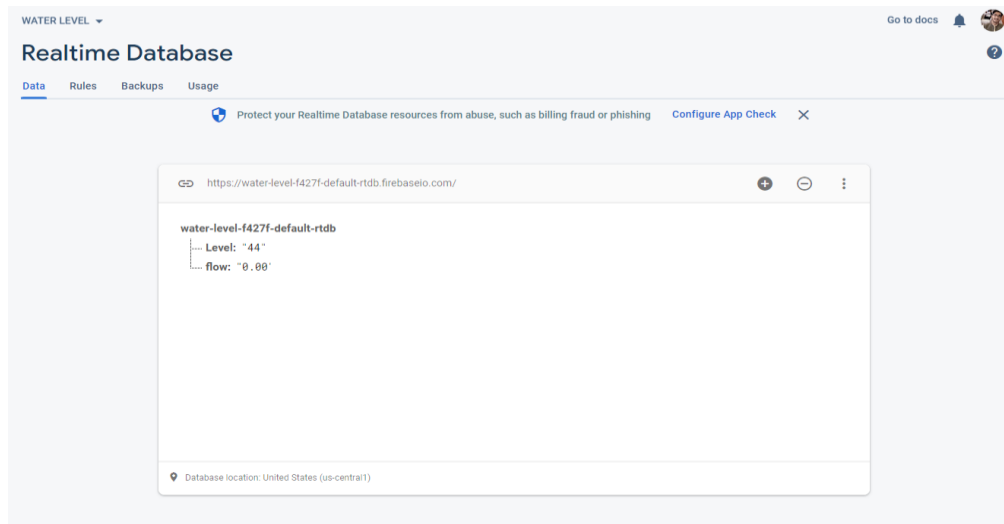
WATER LEVEL

Go to docs

Realtime Database

Data Rules Backups Usage

Protect your Realtime Database resources from abuse, such as billing fraud or phishing Configure App Check

https://water-level-f427f-default-rtdb.firebaseio.com/

water-level-f427f-default-rtdb
Level: "44"
flow: "0.00"

Database location: United States (us-central1)